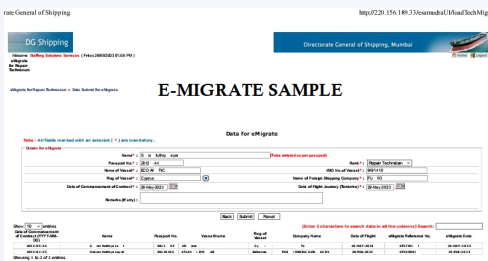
rate General of Shipping

http://220.156.189.33/esamudraUI/loadTechMig

DG Shipping

Directorate General of Shipping, Mumbai

Welcome Staffing Solutions Services ( Friday,26/05/2023 01:05 PM )

eMigrate for Repair Technician

eMigrate for Repair Technician » Data Submit for eMigrate

E-MIGRATE SAMPLE

Data for eMigrate

Note : All fields marked with an asterisk ( * ) are mandatory.

Details for eMigrate

Name * : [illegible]

(Name entered as per passport)

Passport No * : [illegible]

Rank * : Repair Technician

Name of Vessel * : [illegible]

IMO No of Vessel * : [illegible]

Flag of Vessel * : Cyprus

Name of Foreign Shipping Company * : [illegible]

Date of Commencement of Contract * : 26-May-2023

Date of Flight Journey (Tentative) * : 26-May-2023

Remarks (if any) :

Back Submit Reset

Show 10 entries

(Enter 3 characters to search data in all the columns) Search:

| Date of Commencement of Contract (DD) | Name | Passport No. | Vessel Name | Flag of Vessel | Company Name | Date of Flight | eMigrate Reference No. | eMigrate Date |
|---|---|---|---|---|---|---|---|---|
| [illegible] | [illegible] | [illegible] | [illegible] | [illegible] | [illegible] | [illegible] | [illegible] | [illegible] |
| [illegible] | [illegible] | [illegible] | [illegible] | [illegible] | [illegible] | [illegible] | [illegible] | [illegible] |

Showing 1 to 2 of 2 entries